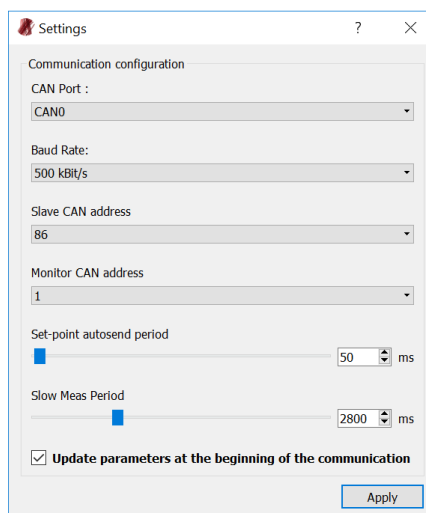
Settings ? ✕

Communication configuration

CAN Port :

CAN0

Baud Rate:

500 kBit/s

Slave CAN address

86

Monitor CAN address

1

Set-point autosend period

50 ms

Slow Meas Period

2800 ms

Update parameters at the beginning of the communication

Apply